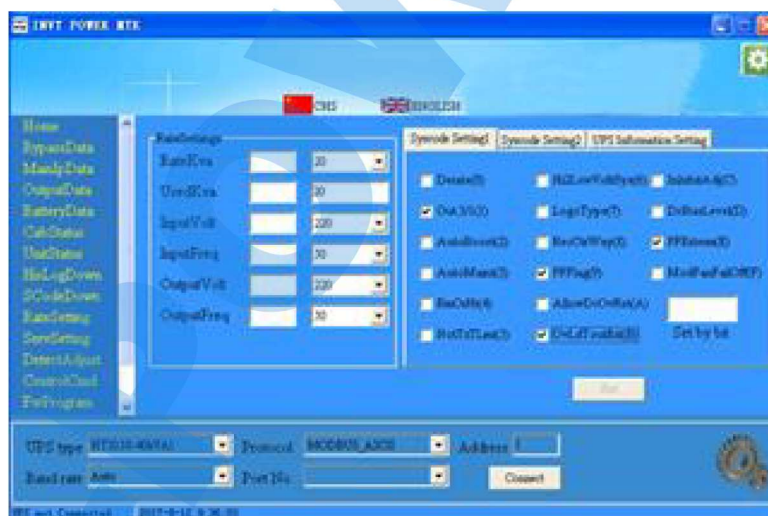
INVT POWER BOX

CHS ENGLISH

Home
BypassData
MainsData
OutputData
BatteryData
CabStatus
UnitStatus
HisLogDown
SCodeDown
RateSetting
SyncSetting
DetectAdjust
ControlCmd
FwProgram

RateSettings
RateKva 20
UsedKva 20
InputVolt 220
InputFreq 50
OutputVolt 220
OutputFreq 50

Syscode Setting1 Syscode Setting2 UPS Information Setting

Derate(0)
Out3/1(1)
AutoBoost(2)
AutoMain(3)
BatOnly(4)
HotTxTLast(5)
HiLowVoltSync(6)
LogicType(7)
BatOnWay(8)
PFFlag(9)
AllowDcOnBat(A)
DcLiftvoltOn(B)
InhibitAdj(C)
DcBusLevel(D)
PFRaiseen(E)
ModFanFailOff(F)
Set by bit

Set

UPS type HT3310-40kVA Protocol MODBUS_ASCII Address 1
Baud rate Auto Port No Connect

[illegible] 2017-8-15 9:26:33